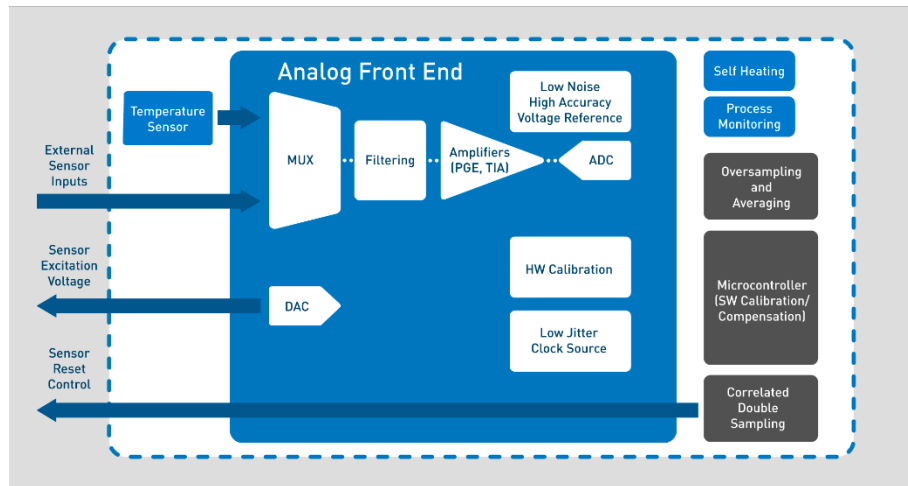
External Sensor Inputs

Sensor Excitation Voltage

Sensor Reset Control

Temperature Sensor

Analog Front End

MUX

Filtering

Amplifiers (PGE, TIA)

ADC

Low Noise High Accuracy Voltage Reference

HW Calibration

Low Jitter Clock Source

DAC

Self Heating

Process Monitoring

Oversampling and Averaging

Microcontroller (SW Calibration/ Compensation)

Correlated Double Sampling